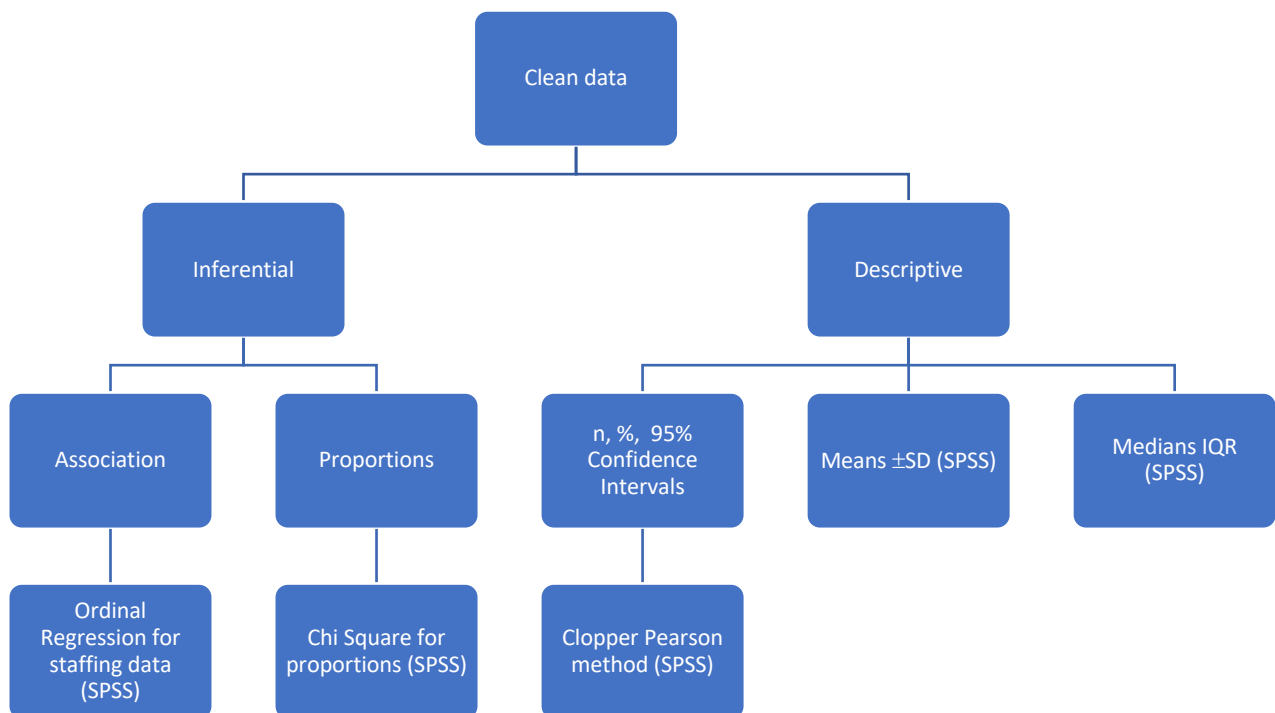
Clean data

Inferential

Descriptive

Association

Proportions

n, %, 95% Confidence Intervals

Means $\pm$SD (SPSS)

Medians IQR (SPSS)

Ordinal Regression for staffing data (SPSS)

Chi Square for proportions (SPSS)

Clopper Pearson method (SPSS)